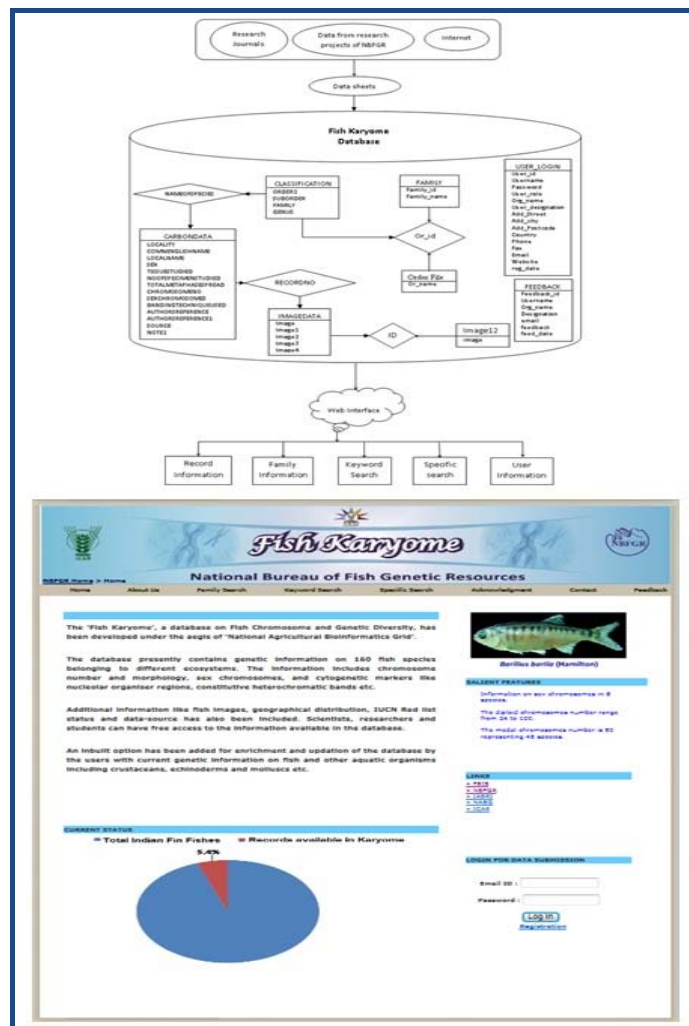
Research Journals

Data from research projects of NBFGR

Internet

Data sheets

Fish Karyome Database

NAMEOFSPECIES

CLASSIFICATION
ORDER1
SUBORDER
FAMILY
GENUS

FAMILY
Family_id
Family_name

USER_LOGIN
User_id
Username
Password
User_role
Org_name
User_designation
Add_Street
Add_city
Add_Postcode
Country
Phone
Fax
Email
Website
reg_date

CARBONDATA
LOCALITY
COMMONGLISHNAME
LOCALNAME
SEX
TISSUESTUDIED
NOOFSPECIMENTSUDIED
TOTALMETAPHASESPREAD
CHROMOSOMENO
SEXCHROMOSOMES
BANDINGTECHNIQUEUSED
AUTHOROFREFERENCE
AUTHOROFREFERENCE1
SOURCE
NOTE1

Or_id

Order File
Or_name

RECORDNO

FEEDBACK
Feedback_id
Username
Org_name
Designation
email
feedback
feed_date

IMAGEDATA
Image
Image1
Image2
Image3
Image4

ID

Image12
image

Web Interface

Record Information

Family Information

Keyword Search

Specific search

User Information

Fish Karyome

National Bureau of Fish Genetic Resources

NBFGR Home > Home

Home | About Us | Family Search | Keyword Search | Specific Search | Acknowledgment | Contact | Feedback

The 'Fish Karyome', a database on Fish Chromosome and Genetic Diversity, has been developed under the aegis of 'National Agricultural Bioinformatics Grid'.

The database presently contains genetic information on 160 fish species belonging to different ecosystems. The information includes chromosome number and morphology, sex chromosomes, and cytogenetic markers like nucleolar organiser regions, constitutive heterochromatic bands etc.

Additional information like fish images, geographical distribution, IUCN Red list status and data-source has also been included. Scientists, researchers and students can have free access to the information available in the database.

An inbuilt option has been added for enrichment and updation of the database by the users with current genetic information on fish and other aquatic organisms including crustaceans, echinoderms and molluscs etc.

Barilius barila (Hamilton)

SALIENT FEATURES

Information on sex chromosomes in 8 species.

The diploid chromosome number range from 24 to 100.

The modal chromosome number is 50 representing 48 species.

LINKS
» FBIS
» NBFGR
» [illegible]
» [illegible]
» ICAR

CURRENT STATUS

Total Indian Fin Fishes | Records available in Karyome

5.4%

LOGIN FOR DATA SUBMISSION

Email ID :

Password :

Log In

Registration